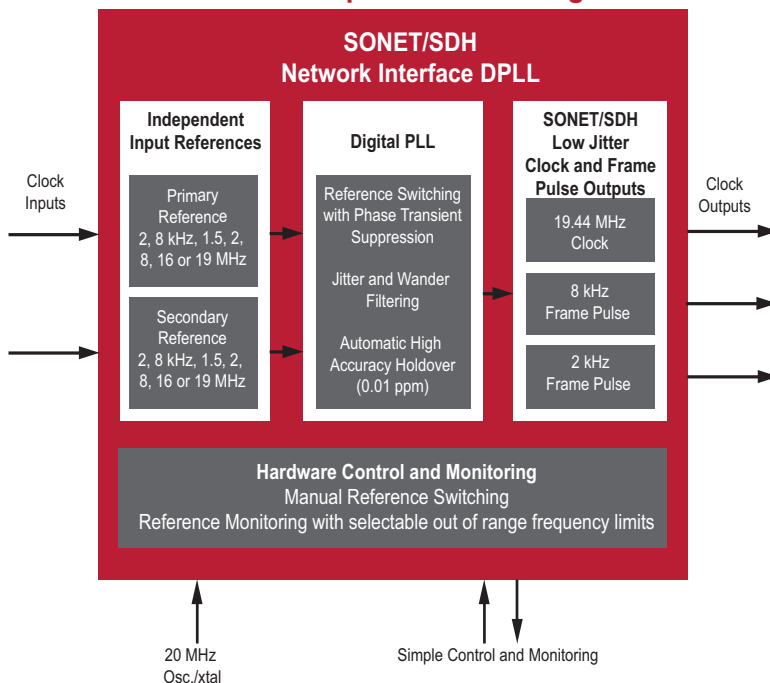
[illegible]

SONET/SDH
Network Interface DPLL

Clock Inputs

Independent Input References

Primary Reference
2, 8 kHz, 1.5, 2, 8, 16 or 19 MHz

Secondary Reference
2, 8 kHz, 1.5, 2, 8, 16 or 19 MHz

Digital PLL

Reference Switching with Phase Transient Suppression

Jitter and Wander Filtering

Automatic High Accuracy Holdover (0.01 ppm)

SONET/SDH
Low Jitter
Clock and Frame Pulse Outputs

19.44 MHz Clock

8 kHz Frame Pulse

2 kHz Frame Pulse

Clock Outputs

Hardware Control and Monitoring
Manual Reference Switching
Reference Monitoring with selectable out of range frequency limits

20 MHz
Osc./xtal

Simple Control and Monitoring